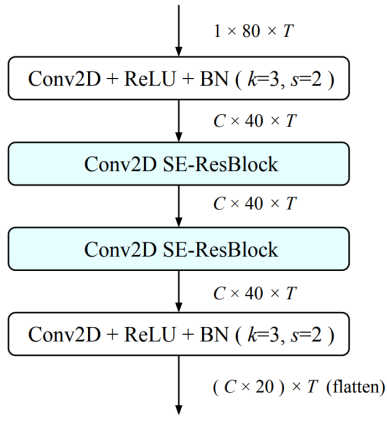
$1 \times 80 \times T$

Conv2D + ReLU + BN ( $k$=3, $s$=2 )

$C \times 40 \times T$

Conv2D SE-ResBlock

$C \times 40 \times T$

Conv2D SE-ResBlock

$C \times 40 \times T$

Conv2D + ReLU + BN ( $k$=3, $s$=2 )

$( C \times 20 ) \times T$ (flatten)